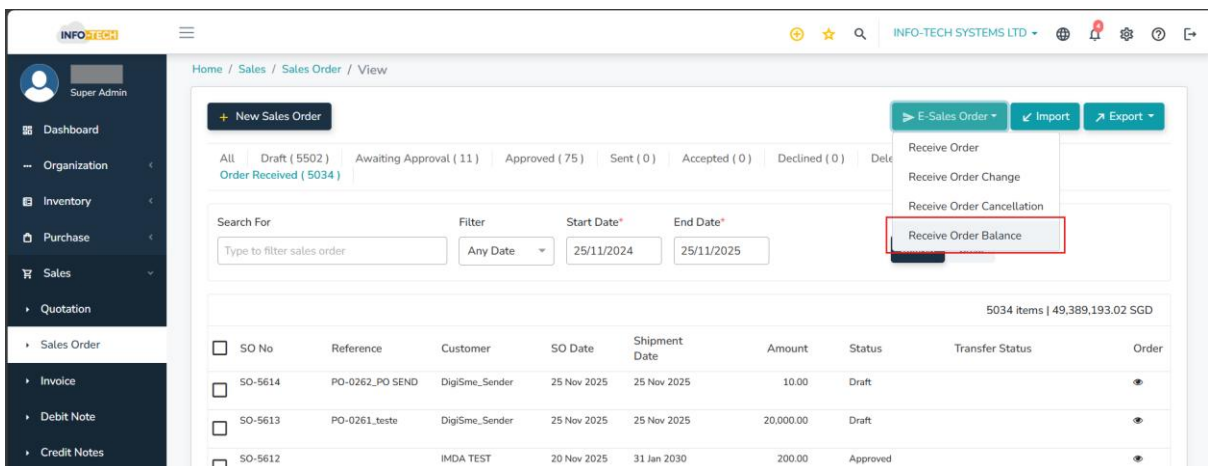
INFO-TECH

INFO-TECH SYSTEMS LTD ▾

Super Admin

Dashboard
Organization
Inventory
Purchase
Sales
Quotation
Sales Order
Invoice
Debit Note
Credit Notes

Home / Sales / Sales Order / View

+ New Sales Order

E-Sales Order ▾ Import Export ▾

Receive Order
Receive Order Change
Receive Order Cancellation
Receive Order Balance

All Draft (5502) Awaiting Approval (11) Approved (75) Sent (0) Accepted (0) Declined (0) Dele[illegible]
Order Received (5034)

Search For
Type to filter sales order

Filter
Any Date

Start Date*
25/11/2024

End Date*
25/11/2025

5034 items | 49,389,193.02 SGD

| SO No | Reference | Customer | SO Date | Shipment Date | Amount | Status | Transfer Status | Order |
|---|---|---|---|---|---|---|---|---|
| SO-5614 | PO-0262_PO SEND | DigiSme_Sender | 25 Nov 2025 | 25 Nov 2025 | 10.00 | Draft | | |
| SO-5613 | PO-0261_teste | DigiSme_Sender | 25 Nov 2025 | 25 Nov 2025 | 20,000.00 | Draft | | |
| SO-5612 | | IMDA TEST | 20 Nov 2025 | 31 Jan 2030 | 200.00 | Approved | | |